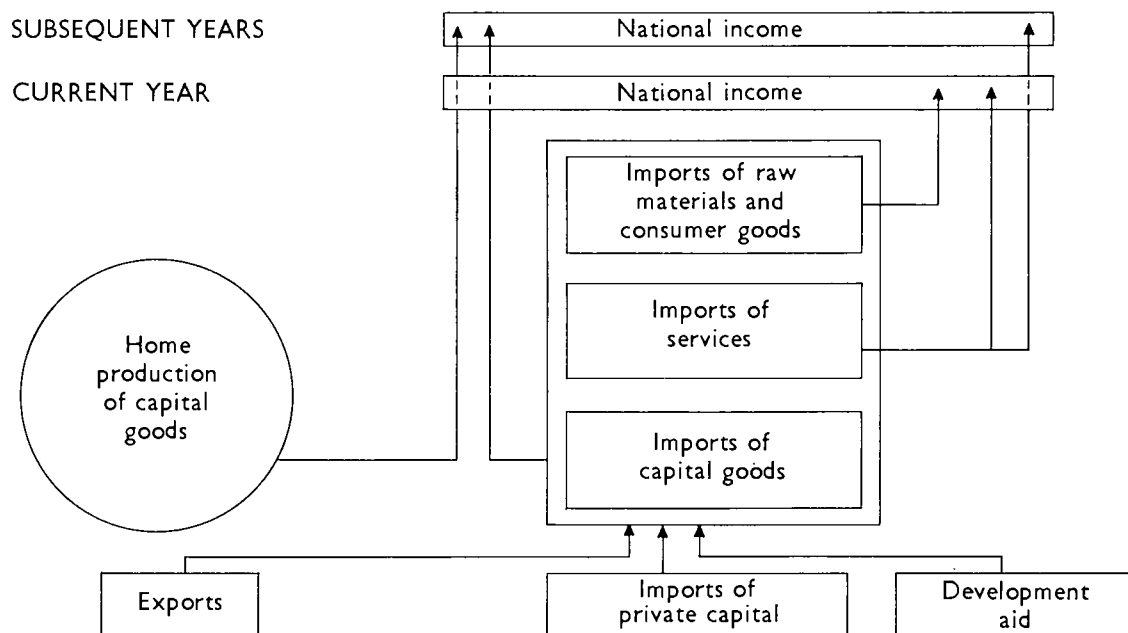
SUBSEQUENT YEARS

National income

CURRENT YEAR

National income

Imports of raw materials and consumer goods

Imports of services

Home production of capital goods

Imports of capital goods

Exports

Imports of private capital

Development aid